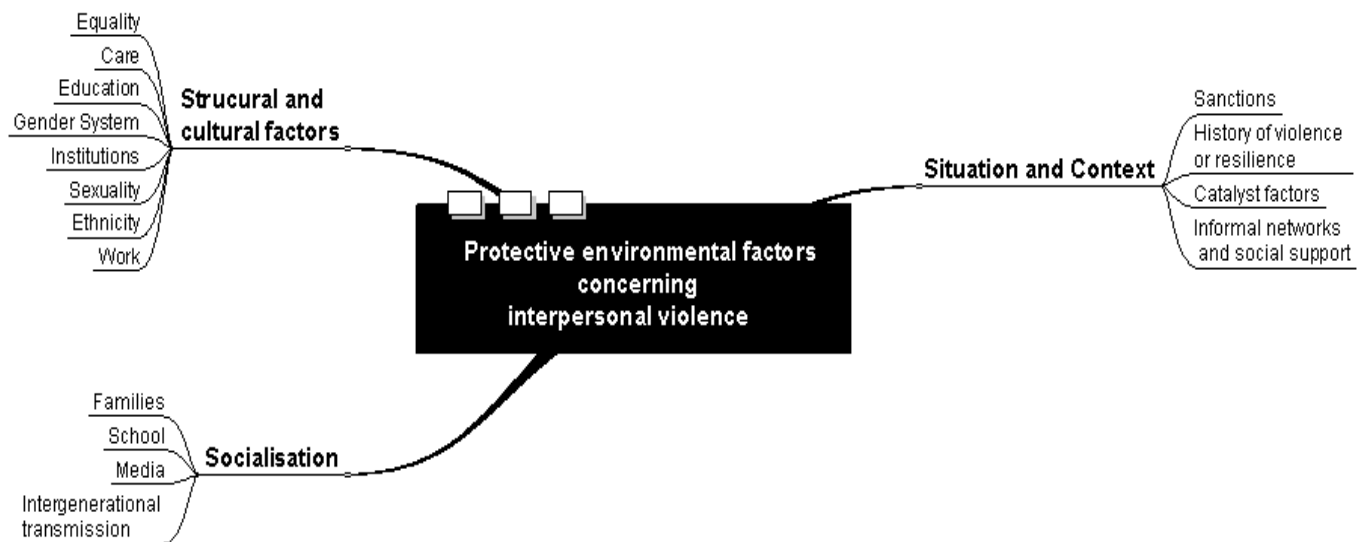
Protective environmental factors concerning interpersonal violence

Strucural and cultural factors

Equality
Care
Education
Gender System
Institutions
Sexuality
Ethnicity
Work

Situation and Context

Sanctions
History of violence or resilience
Catalyst factors
Informal networks and social support

Socialisation

Families
School
Media
Intergenerational transmission